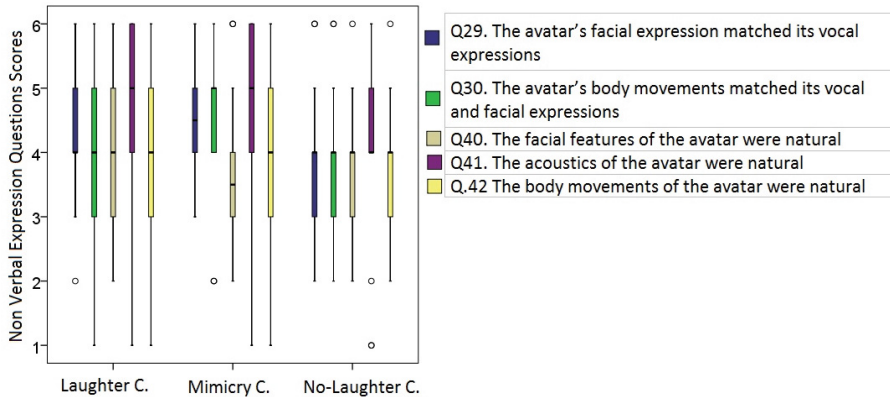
Non Verbal Expression Questions Scores

6
5
4
3
2
1

Laughter C.
Mimicry C.
No-Laughter C.

Q29. The avatar’s facial expression matched its vocal expressions
Q30. The avatar’s body movements matched its vocal and facial expressions
Q40. The facial features of the avatar were natural
Q41. The acoustics of the avatar were natural
Q.42 The body movements of the avatar were natural